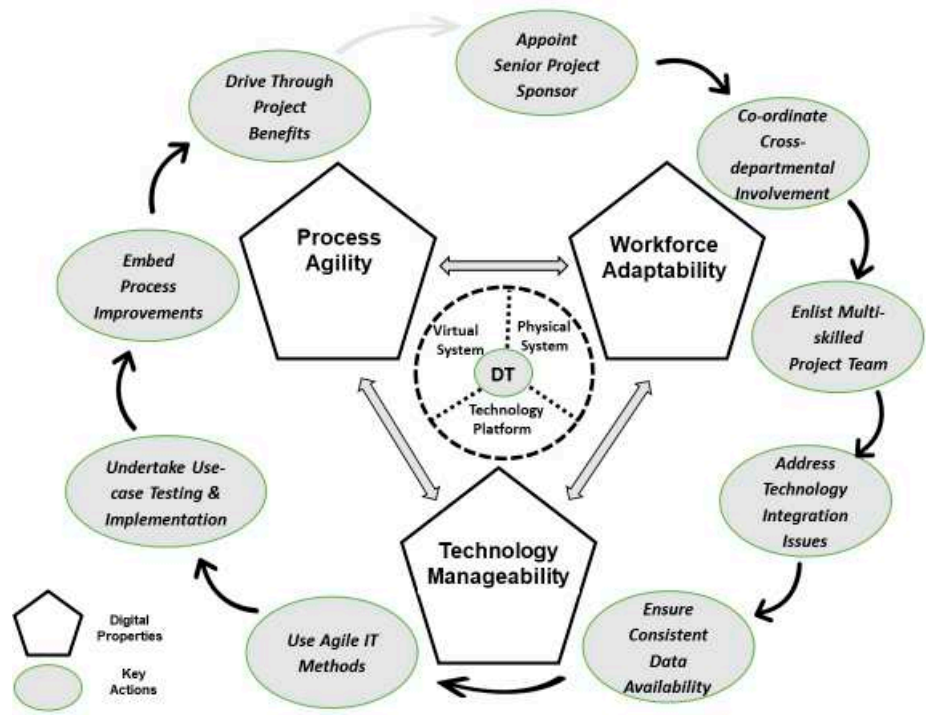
Appoint Senior Project Sponsor

Co-ordinate Cross-departmental Involvement

Enlist Multi-skilled Project Team

Address Technology Integration Issues

Ensure Consistent Data Availability

Use Agile IT Methods

Undertake Use-case Testing & Implementation

Embed Process Improvements

Drive Through Project Benefits

Process Agility

Workforce Adaptability

Technology Manageability

Virtual System

Physical System

DT

Technology Platform

Digital Properties

Key Actions